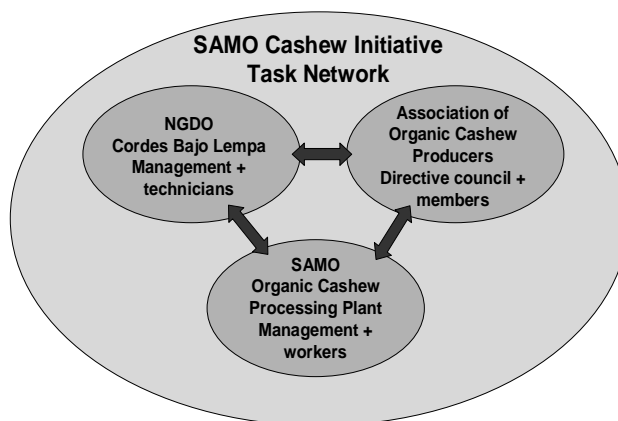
SAMO Cashew Initiative
Task Network

NGDO
Cordes Bajo Lempa
Management +
technicians

Association of
Organic Cashew
Producers
Directive council +
members

SAMO
Organic Cashew
Processing Plant
Management +
workers